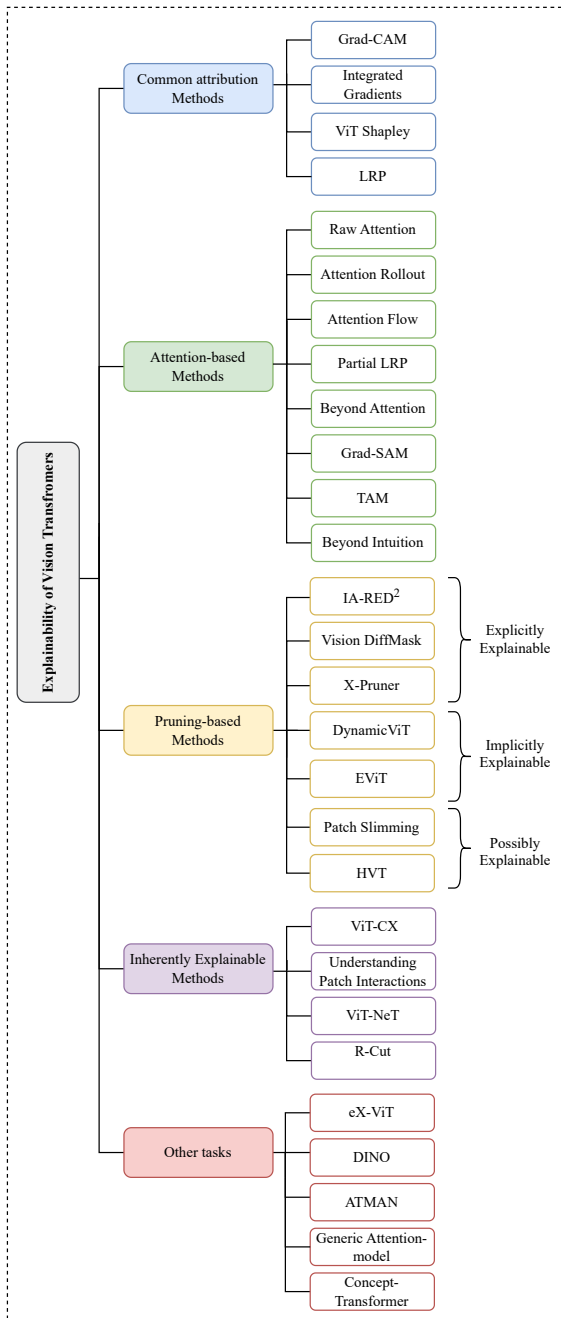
Explainability of Vision Transfromers

Common attribution Methods

Grad-CAM

Integrated Gradients

ViT Shapley

LRP

Attention-based Methods

Raw Attention

Attention Rollout

Attention Flow

Partial LRP

Beyond Attention

Grad-SAM

TAM

Beyond Intuition

Pruning-based Methods

IA-RED$^2$

Vision DiffMask

X-Pruner

Explicitly Explainable

DynamicViT

EViT

Implicitly Explainable

Patch Slimming

HVT

Possibly Explainable

Inherently Explainable Methods

ViT-CX

Understanding Patch Interactions

ViT-NeT

R-Cut

Other tasks

eX-ViT

DINO

ATMAN

Generic Attention-model

Concept-Transformer